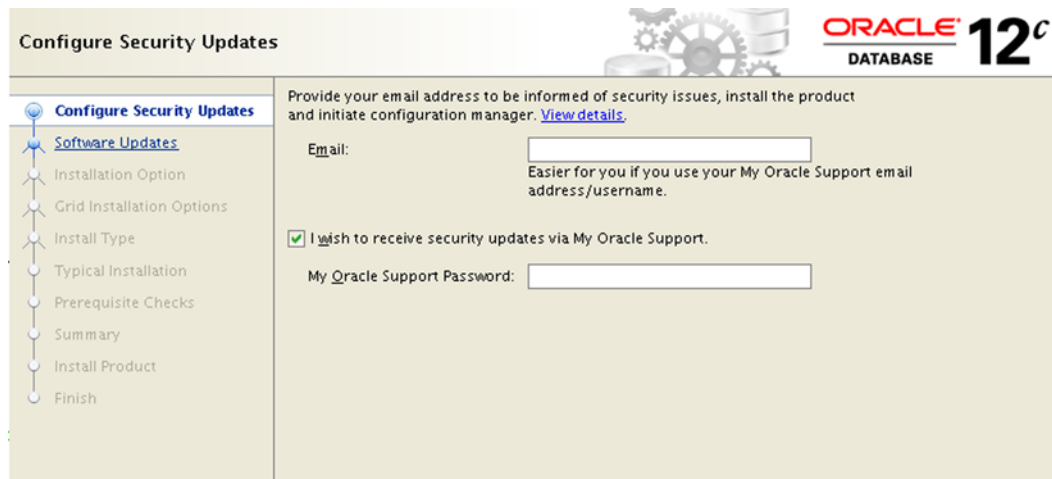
Configure Security Updates

ORACLE DATABASE 12c

Configure Security Updates
Software Updates
Installation Option
Grid Installation Options
Install Type
Typical Installation
Prerequisite Checks
Summary
Install Product
Finish

Provide your email address to be informed of security issues, install the product and initiate configuration manager. View details.

Email:

Easier for you if you use your My Oracle Support email address/username.

I wish to receive security updates via My Oracle Support.

My Oracle Support Password: